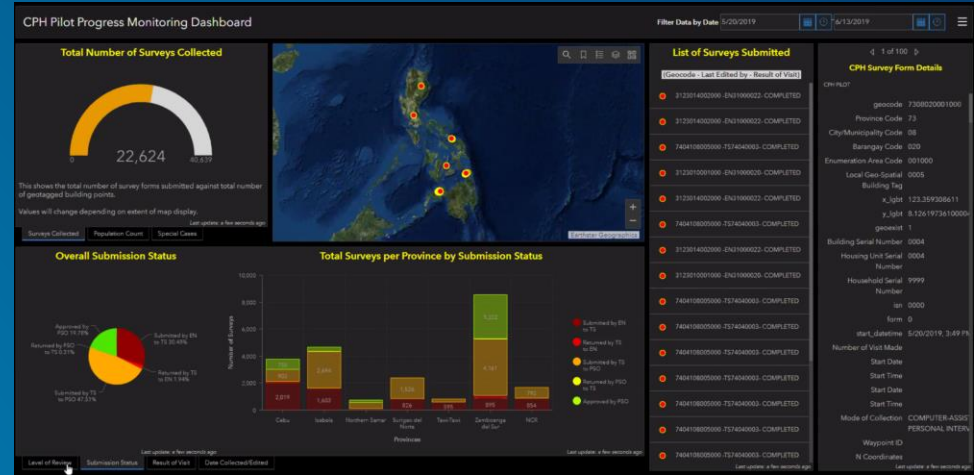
CPH Pilot Progress Monitoring Dashboard

Filter Data by Date 5/20/2019 6/13/2019

Total Number of Surveys Collected

0

22,624

40,639

This shows the total number of survey forms submitted against total number of geotagged building points.

Values will change depending on extent of map display.

Last update: a few seconds ago

Surveys Collected | Population Count | Special Cases

Earthstar Geographics

List of Surveys Submitted

(Geocode - Last Edited by - Result of Visit)

3123014002000 -EN31000022- COMPLETED
3123014002000 -EN31000022- COMPLETED
7404108005000 -TS74040003- COMPLETED
3123014002000 -EN31000022- COMPLETED
3123010001000 -EN31000020- COMPLETED
3123014002000 -EN31000022- COMPLETED
7404108005000 -TS74040003- COMPLETED
3123014002000 -EN31000022- COMPLETED
3123014002000 -EN31000022- COMPLETED
3123010001000 -EN31000020- COMPLETED
7404108005000 -TS74040003- COMPLETED
7404108005000 -TS74040003- COMPLETED
7404108005000 -TS74040003- COMPLETED
7404108005000 -TS74040003- COMPLETED
7404108005000 -TS74040003- COMPLETED
7404108005000 -TS74040003- COMPLETED
7404108005000 -TS74040003- COMPLETED

Last update: a few seconds ago

1 of 100

CPH Survey Form Details

CPH PILOT

geocode 7308020001000
Province Code 73
City/Municipality Code 08
Barangay Code 020
Enumeration Area Code 001000
Local Geo-Spatial Building Tag 0005
x_lgbt 123.359308611
y_lgbt 8.1261973610000
geoexist 1
Building Serial Number 0004
Housing Unit Serial Number 0004
Household Serial Number 9999
isn 0000
form 0
start_datetime 5/20/2019, 3:49 P
Number of Visit Made
Start Date
Start Time
Start Date
Start Time
Mode of Collection COMPUTER-ASSIST PERSONAL INTERV
Waypoint ID
N Coordinates

Last update: a few seconds ago

Overall Submission Status

Approved by PSO 19.78%
Returned by PSO to TS 0.51%
Submitted by EN to TS 30.46%
Returned by TS to EN 1.94%
Submitted by TS to PSO 47.37%

Total Surveys per Province by Submission Status

10,000
8,000
6,000
4,000
2,000
0

Number of Surveys

Cebu | Isabela | Northern Samar | Surigao del Norte | Tawi-Tawi | Zamboanga del Sur | NCR

Provinces

2,819 | 1,600 | 826 | 395 | 895 | 554
902 | 2,656 | 1,526 | 4,161 | 792
720 | 3,228

Submitted by EN to TS
Returned by TS to EN
Submitted by TS to PSO
Returned by PSO to TS
Approved by PSO

Last update: a few seconds ago

Last update: a few seconds ago

Level of Review | Submission Status | Result of Visit | Date Collected/Edited